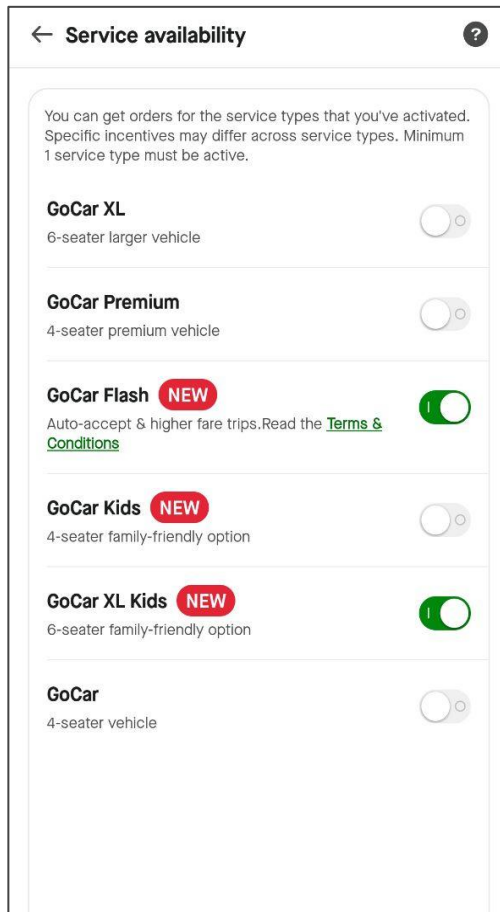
← Service availability

?

You can get orders for the service types that you've activated. Specific incentives may differ across service types. Minimum 1 service type must be active.

GoCar XL
6-seater larger vehicle

GoCar Premium
4-seater premium vehicle

GoCar Flash NEW
Auto-accept & higher fare trips.Read the Terms & Conditions

GoCar Kids NEW
4-seater family-friendly option

GoCar XL Kids NEW
6-seater family-friendly option

GoCar
4-seater vehicle